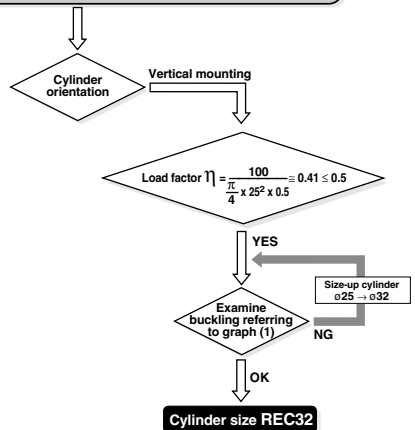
Cylinder orientation

Vertical mounting

Load factor $\eta = \frac{100}{\frac{\pi}{4} \times 25^2 \times 0.5} \cong 0.41 \leq 0.5$

YES

Size-up cylinder $ø25 \rightarrow ø32$

Examine buckling referring to graph (1)

NG

OK

Cylinder size REC32